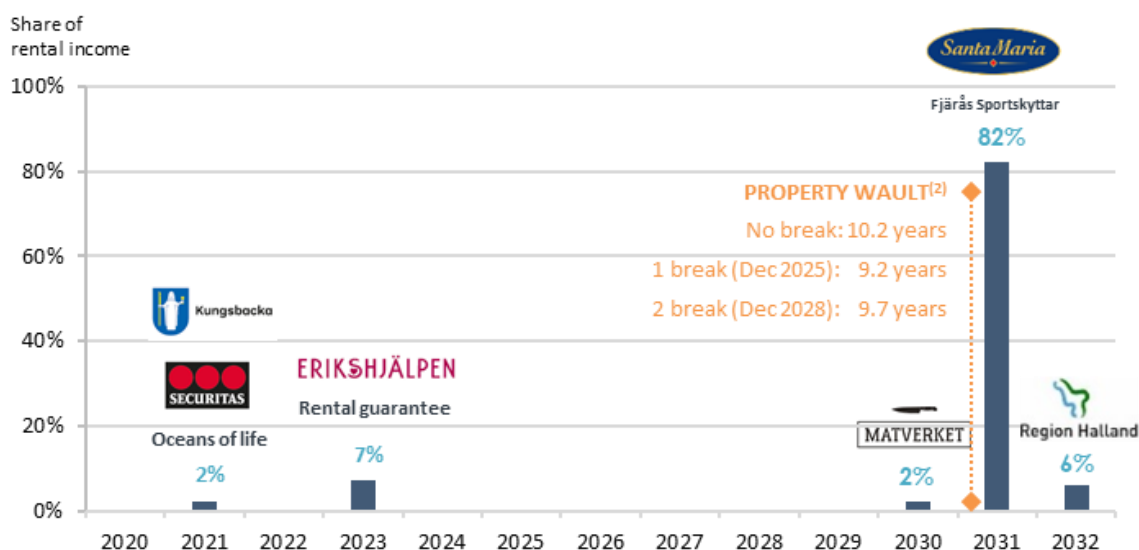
Share of rental income

100%
80%
60%
40%
20%
0%

Santa Maria
Fjärås Sportskyttar
82%

PROPERTY WAULT$^{(2)}$
No break: 10.2 years
1 break (Dec 2025): 9.2 years
2 break (Dec 2028): 9.7 years

Kungsbacka
SECURITAS
Oceans of life
2%

ERIKSHJÄLPEN
Rental guarantee
7%

MATVERKET
2%

Region Halland
6%

2020 2021 2022 2023 2024 2025 2026 2027 2028 2029 2030 2031 2032